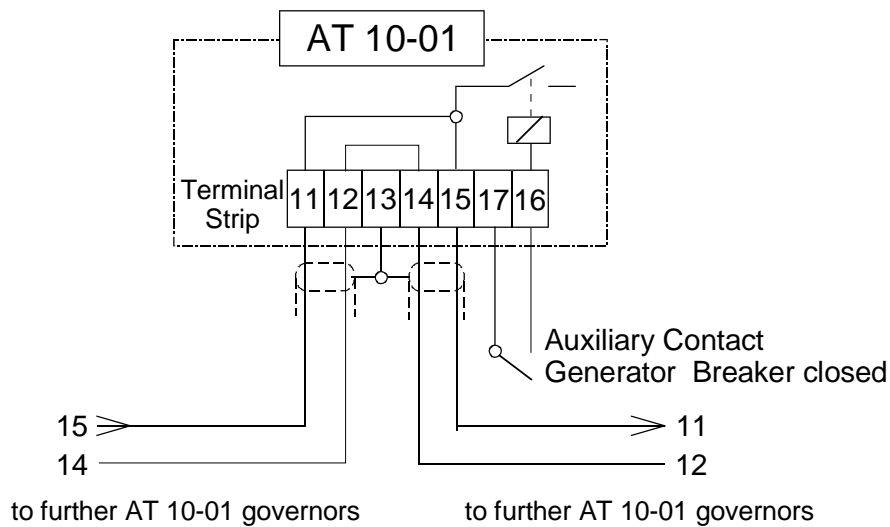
AT 10-01

Terminal Strip

| 11 | 12 | 13 | 14 | 15 | 17 | 16 |
|---|---|---|---|---|---|---|

Auxiliary Contact
Generator Breaker closed

15
14

11
12

to further AT 10-01 governors

to further AT 10-01 governors